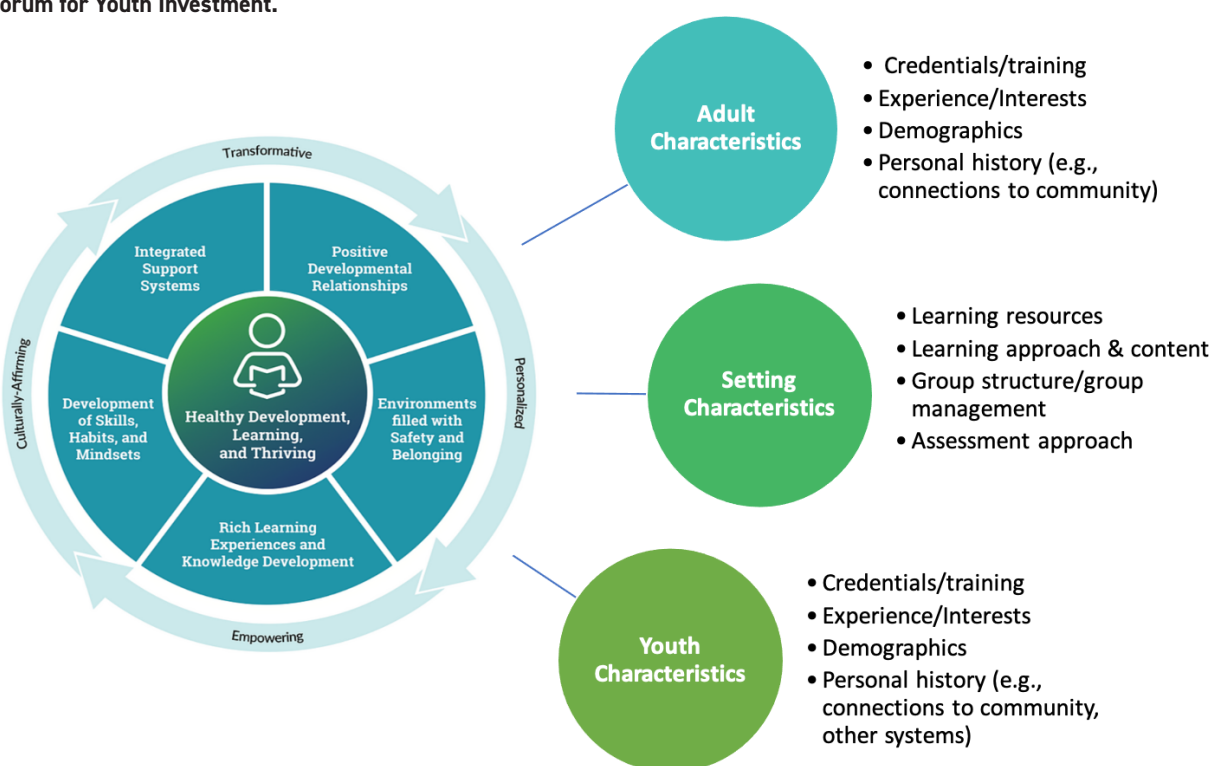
orum for Youth Investment.

Transformative

Integrated Support Systems

Positive Developmental Relationships

Culturally-Affirming

Personalized

Development of Skills, Habits, and Mindsets

Healthy Development, Learning, and Thriving

Environments filled with Safety and Belonging

Rich Learning Experiences and Knowledge Development

Empowering

Adult Characteristics

• Credentials/training
• Experience/Interests
• Demographics
• Personal history (e.g., connections to community)

Setting Characteristics

• Learning resources
• Learning approach & content
• Group structure/group management
• Assessment approach

Youth Characteristics

• Credentials/training
• Experience/Interests
• Demographics
• Personal history (e.g., connections to community, other systems)